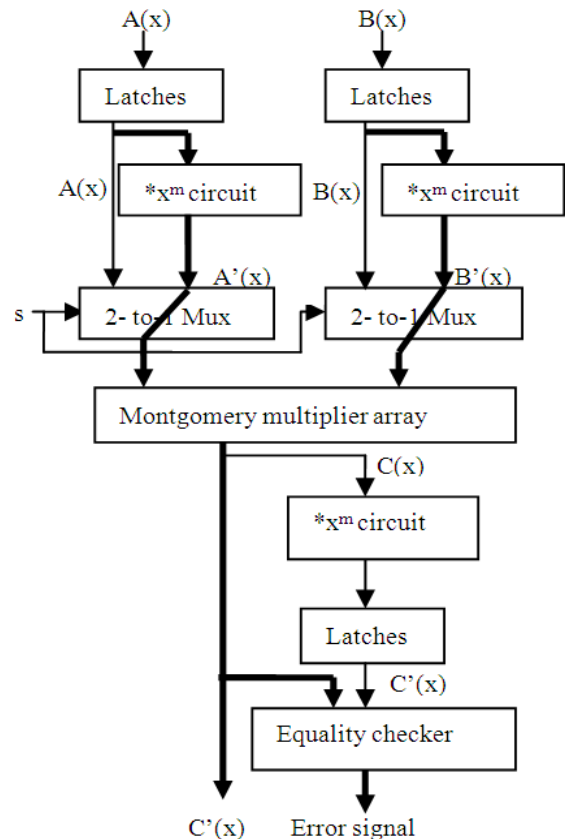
A(x)

B(x)

Latches

Latches

A(x)

$*x^m$ circuit

B(x)

$*x^m$ circuit

A'(x)

B'(x)

s

2- to-1 Mux

2- to-1 Mux

Montgomery multiplier array

C(x)

$*x^m$ circuit

Latches

C'(x)

Equality checker

C'(x)

Error signal